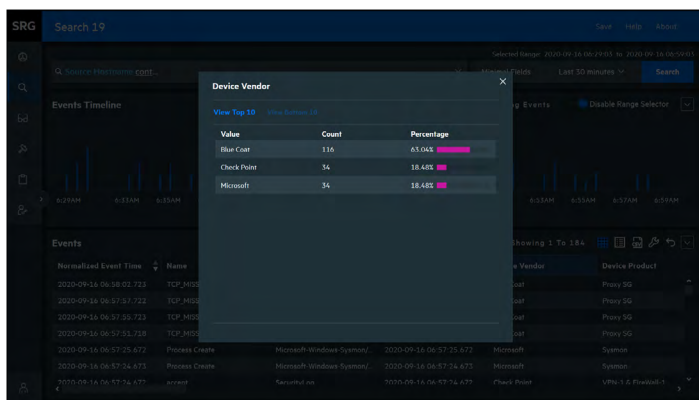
SRG

Search 19

Save Help About

Selected Range: 2020-09-16 06:29:03 to 2020-09-16 06:59:03

Q Source Hostname cont...

Last 30 minutes

Search

Events Timeline

Disable Range Selector

6:29AM 6:33AM 6:35AM 6:53AM 6:55AM 6:57AM 6:59AM

Events

Showing 1 To 184

Device Vendor

View Top 10 View Bottom 10

| Value | Count | Percentage |
|---|---|---|
| Blue Coat | 116 | 63.04% |
| Check Point | 34 | 18.48% |
| Microsoft | 34 | 18.48% |

| Normalized Event Time | Name | | | Device Vendor | Device Product |
|---|---|---|---|---|---|
| 2020-09-16 06:58:02.723 | TCP_MISS | | | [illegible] | Proxy SG |
| 2020-09-16 06:57:57.722 | TCP_MISS | | | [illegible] | Proxy SG |
| 2020-09-16 06:57:55.723 | TCP_MISS | | | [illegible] | Proxy SG |
| 2020-09-16 06:57:51.718 | TCP_MISS | | | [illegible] | Proxy SG |
| 2020-09-16 06:57:25.672 | Process Create | Microsoft-Windows-Sysmon/... | 2020-09-16 06:57:25.672 | Microsoft | Sysmon |
| 2020-09-16 06:57:24.673 | Process Create | Microsoft-Windows-Sysmon/... | 2020-09-16 06:57:24.673 | Microsoft | Sysmon |
| 2020-09-16 06:57:24.472 | accept | SecurityLog | 2020-09-16 06:57:24.472 | Check Point | VPN-1 & FireWall-1 |